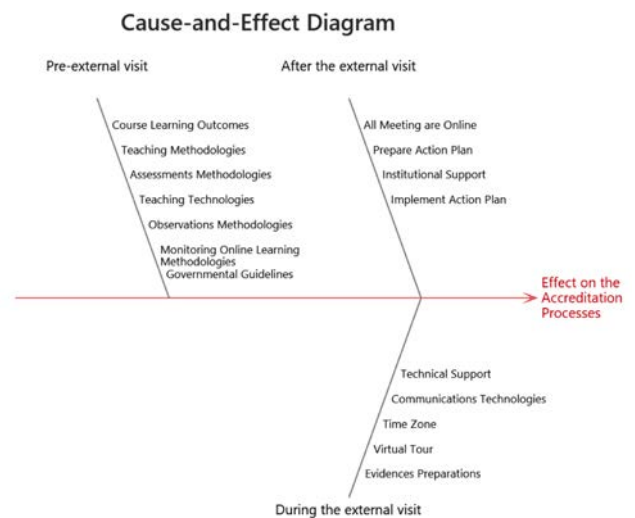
Cause-and-Effect Diagram

Pre-external visit

Course Learning Outcomes
Teaching Methodologies
Assessments Methodologies
Teaching Technologies
Observations Methodologies
Monitoring Online Learning Methodologies
Governmental Guidelines

After the external visit

All Meeting are Online
Prepare Action Plan
Institutional Support
Implement Action Plan

Effect on the Accreditation Processes

Technical Support
Communications Technologies
Time Zone
Virtual Tour
Evidences Preparations

During the external visit